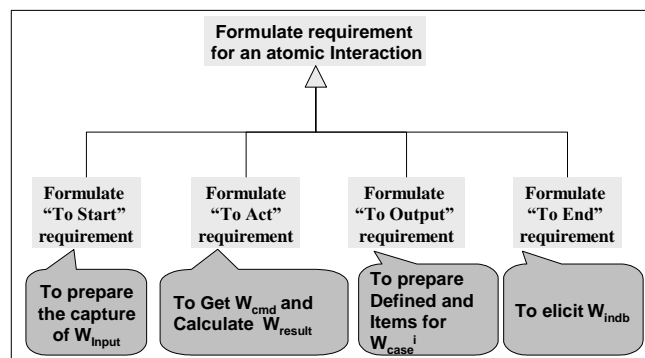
Formulate requirement for an atomic Interaction

Formulate "To Start" requirement

Formulate "To Act" requirement

Formulate "To Output" requirement

Formulate "To End" requirement

To prepare the capture of $W_{Input}$

To Get $W_{cmd}$ and Calculate $W_{result}$

To prepare Defined and Items for $W_{case}{}^{i}$

To elicit $W_{indb}$